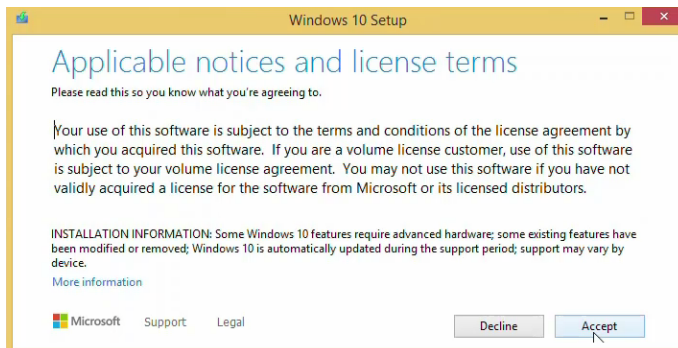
Windows 10 Setup

Applicable notices and license terms

Please read this so you know what you're agreeing to.

Your use of this software is subject to the terms and conditions of the license agreement by which you acquired this software. If you are a volume license customer, use of this software is subject to your volume license agreement. You may not use this software if you have not validly acquired a license for the software from Microsoft or its licensed distributors.

INSTALLATION INFORMATION: Some Windows 10 features require advanced hardware; some existing features have been modified or removed; Windows 10 is automatically updated during the support period; support may vary by device.

More information

Microsoft Support Legal

Decline Accept